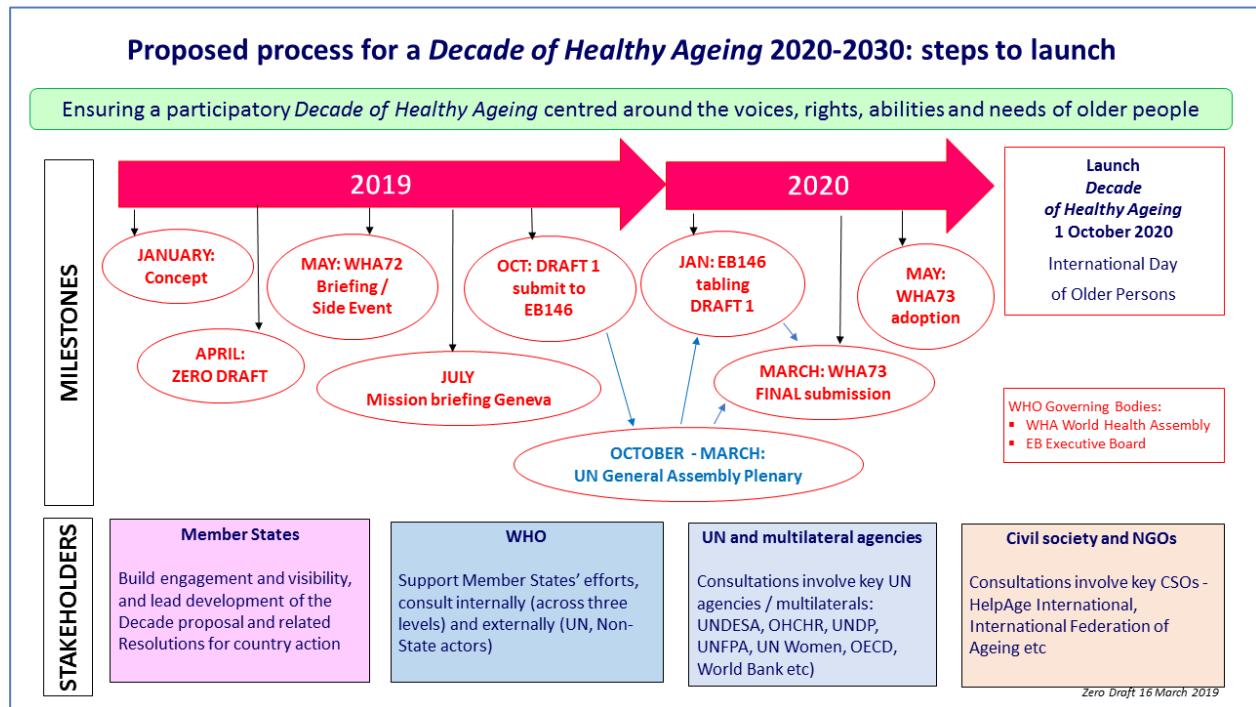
Proposed process for a *Decade of Healthy Ageing* 2020-2030: steps to launch

Ensuring a participatory *Decade of Healthy Ageing* centred around the voices, rights, abilities and needs of older people

MILESTONES

2019

2020

Launch
*Decade of Healthy Ageing*
1 October 2020
International Day of Older Persons

JANUARY: Concept

APRIL: ZERO DRAFT

MAY: WHA72 Briefing / Side Event

JULY Mission briefing Geneva

OCT: DRAFT 1 submit to EB146

JAN: EB146 tabling DRAFT 1

MARCH: WHA73 FINAL submission

MAY: WHA73 adoption

OCTOBER - MARCH: UN General Assembly Plenary

WHO Governing Bodies:
▪ WHA World Health Assembly
▪ EB Executive Board

STAKEHOLDERS

Member States
Build engagement and visibility, and lead development of the Decade proposal and related Resolutions for country action

WHO
Support Member States' efforts, consult internally (across three levels) and externally (UN, Non-State actors)

UN and multilateral agencies
Consultations involve key UN agencies / multilaterals: UNDESA, OHCHR, UNDP, UNFPA, UN Women, OECD, World Bank etc)

Civil society and NGOs
Consultations involve key CSOs - HelpAge International, International Federation of Ageing etc

Zero Draft 16 March 2019